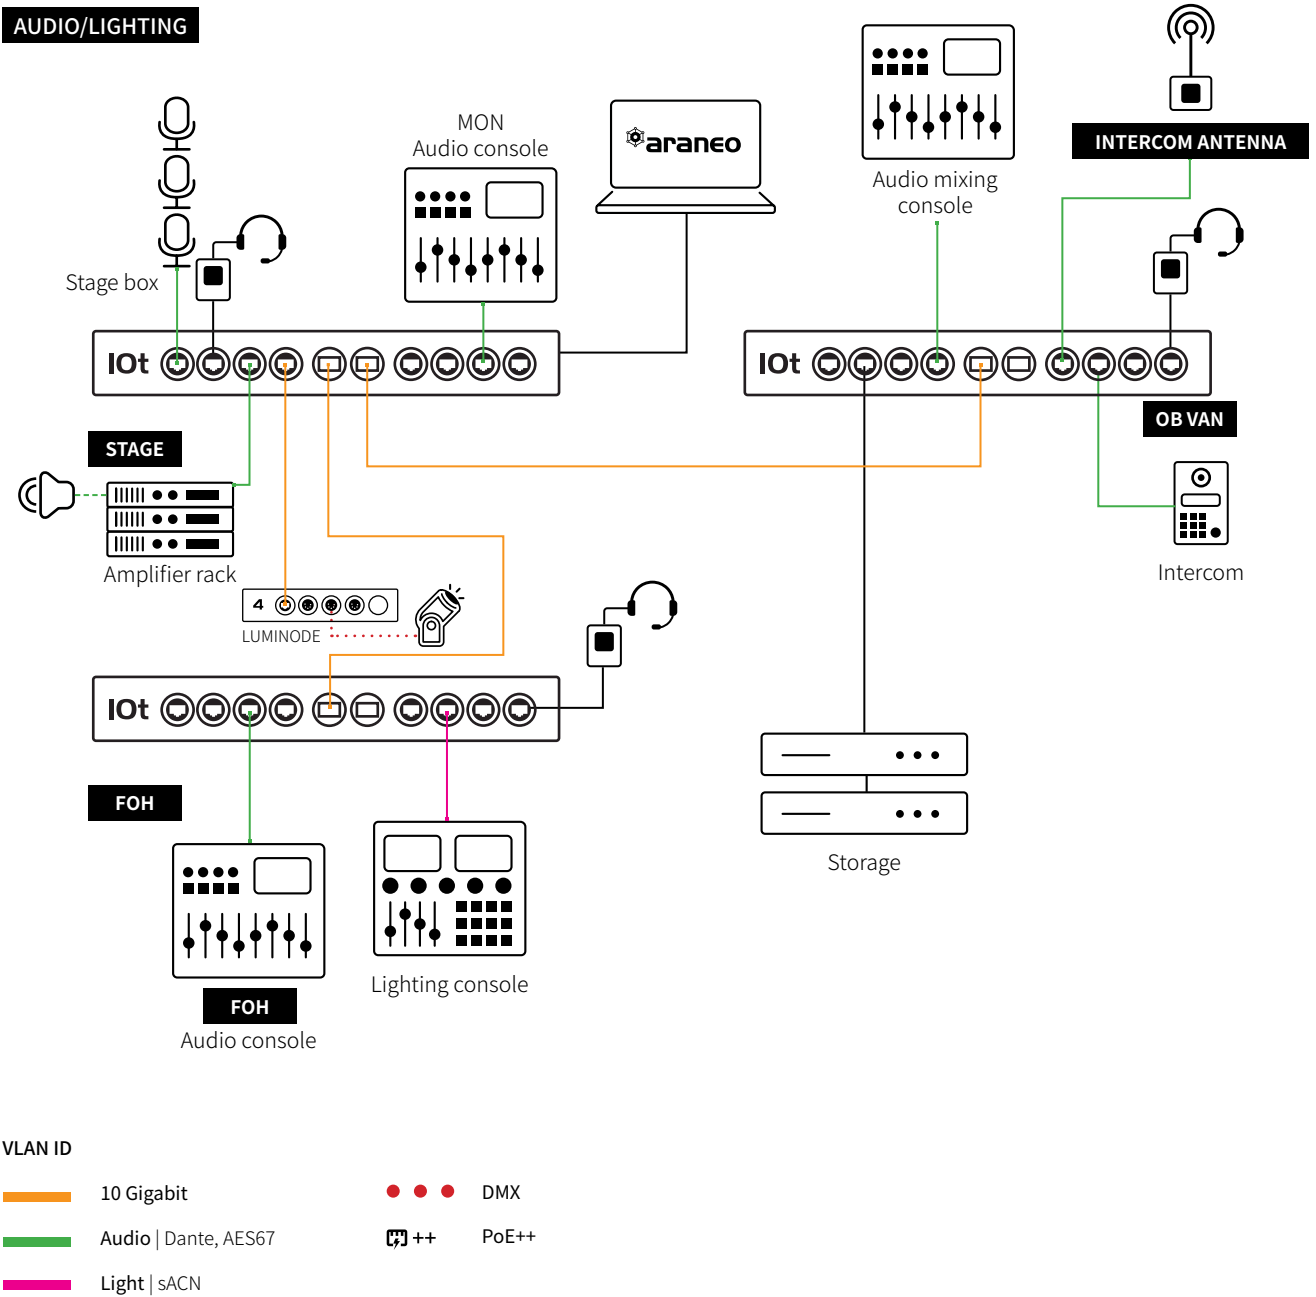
AUDIO/LIGHTING

MON
Audio console

araneo

Audio mixing console

INTERCOM ANTENNA

Stage box

IOt

IOt

OB VAN

STAGE

Amplifier rack

Intercom

4

LUMINODE

IOt

FOH

Storage

Lighting console

FOH
Audio console

VLAN ID

10 Gigabit

DMX

Audio | Dante, AES67

++ PoE++

Light | sACN